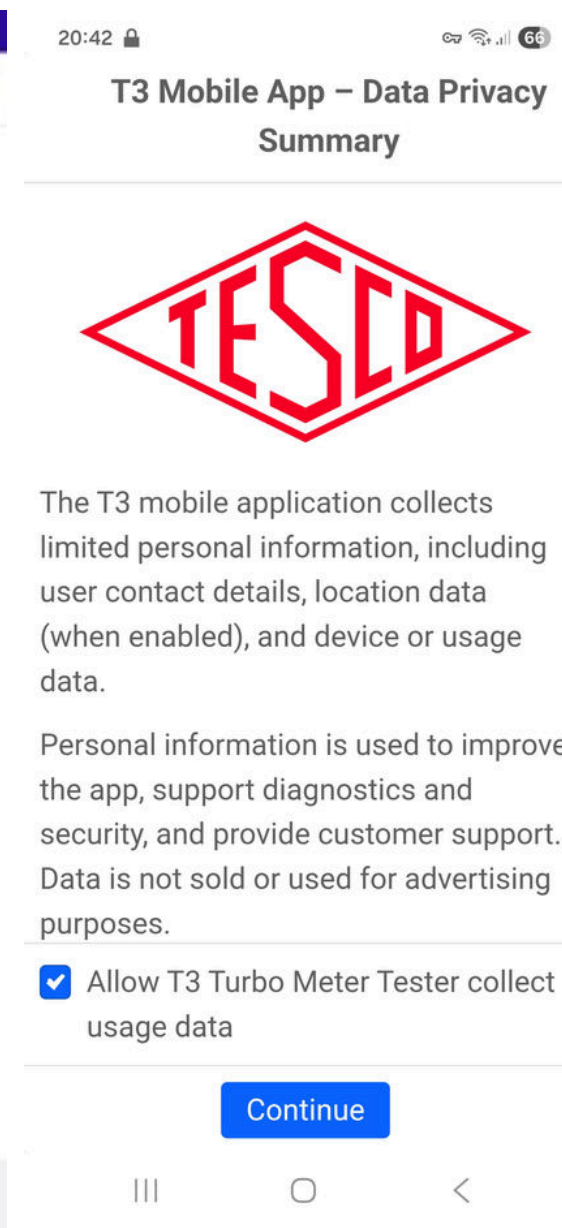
20:42 66

T3 Mobile App – Data Privacy Summary

TESCO

The T3 mobile application collects limited personal information, including user contact details, location data (when enabled), and device or usage data.

Personal information is used to improve the app, support diagnostics and security, and provide customer support. Data is not sold or used for advertising purposes.

Allow T3 Turbo Meter Tester collect usage data

Continue